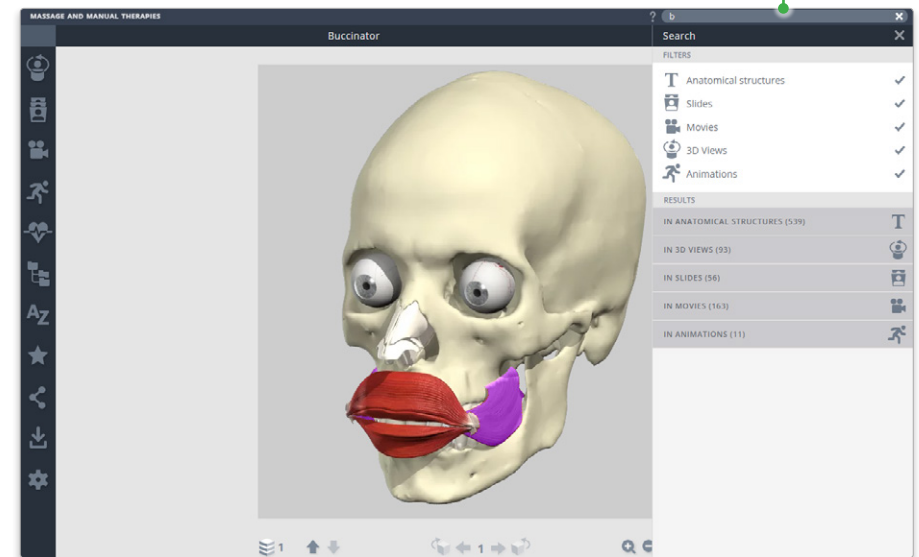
MASSAGE AND MANUAL THERAPIES

?

b

Buccinator

Search

FILTERS

Anatomical structures

Slides

Movies

3D Views

Animations

RESULTS

IN ANATOMICAL STRUCTURES (539)

IN 3D VIEWS (93)

IN SLIDES (56)

IN MOVIES (163)

IN ANIMATIONS (11)

1

1